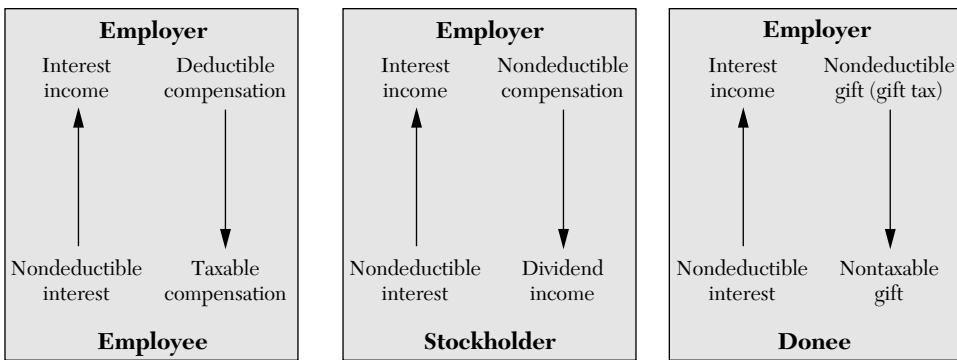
Employer

Interest income

Deductible compensation

Nondeductible interest

Taxable compensation

Employee

Employer

Interest income

Nondeductible compensation

Nondeductible interest

Dividend income

Stockholder

Employer

Interest income

Nondeductible gift (gift tax)

Nondeductible interest

Nontaxable gift

Donee